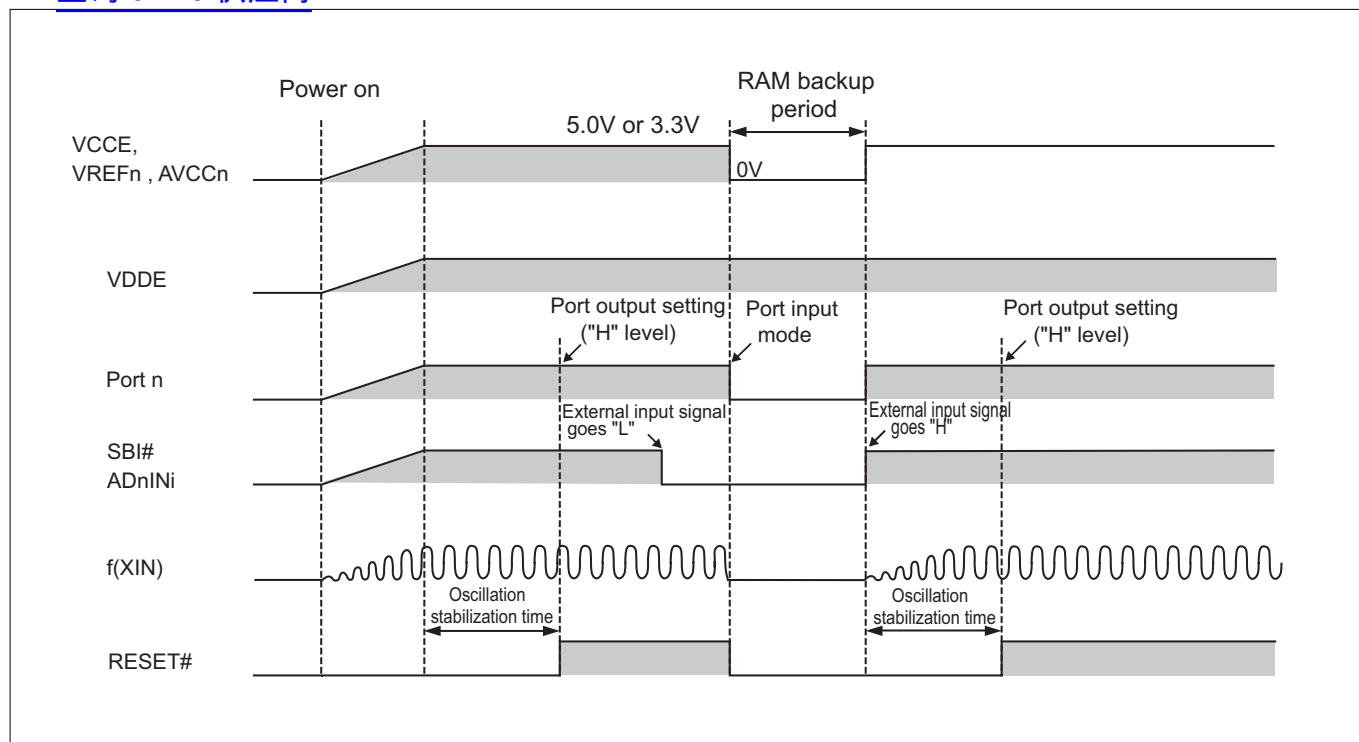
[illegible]

Power on

RAM backup period

VCCE, VREFn , AVCCn

5.0V or 3.3V

0V

VDDE

Port output setting ("H" level)

Port input mode

Port output setting ("H" level)

Port n

External input signal goes "L"

External input signal goes "H"

SBI# ADnINi

f(XIN)

Oscillation stabilization time

Oscillation stabilization time

RESET#